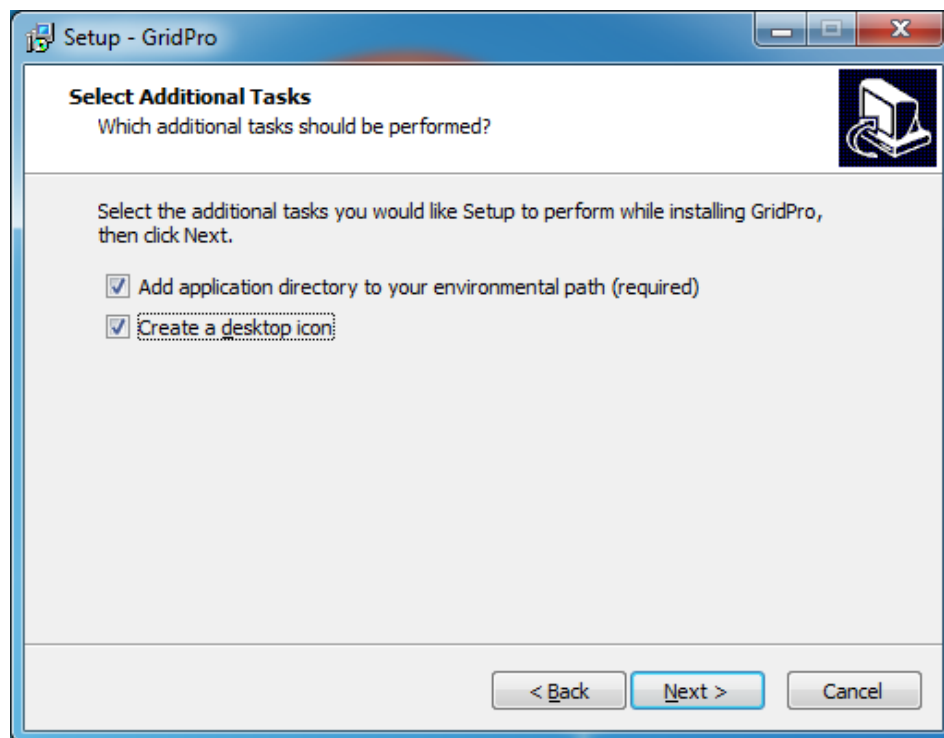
Setup - GridPro

Select Additional Tasks
Which additional tasks should be performed?

Select the additional tasks you would like Setup to perform while installing GridPro, then click Next.

Add application directory to your environmental path (required)

Create a desktop icon

< Back
Next >
Cancel